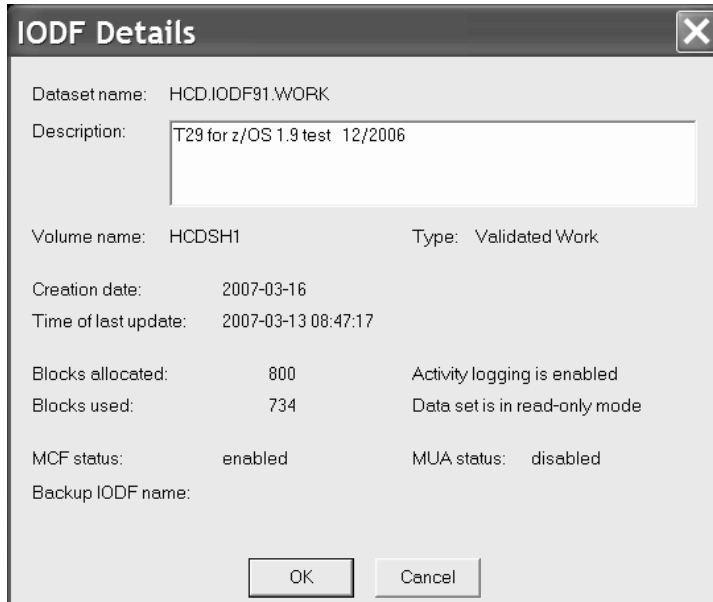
IODF Details

Dataset name: HCD.IODF91.WORK

Description: T29 for z/OS 1.9 test 12/2006

Volume name: HCDSH1

Type: Validated Work

Creation date: 2007-03-16

Time of last update: 2007-03-13 08:47:17

Blocks allocated: 800

Activity logging is enabled

Blocks used: 734

Data set is in read-only mode

MCF status: enabled

MUA status: disabled

Backup IODF name:

OK

Cancel